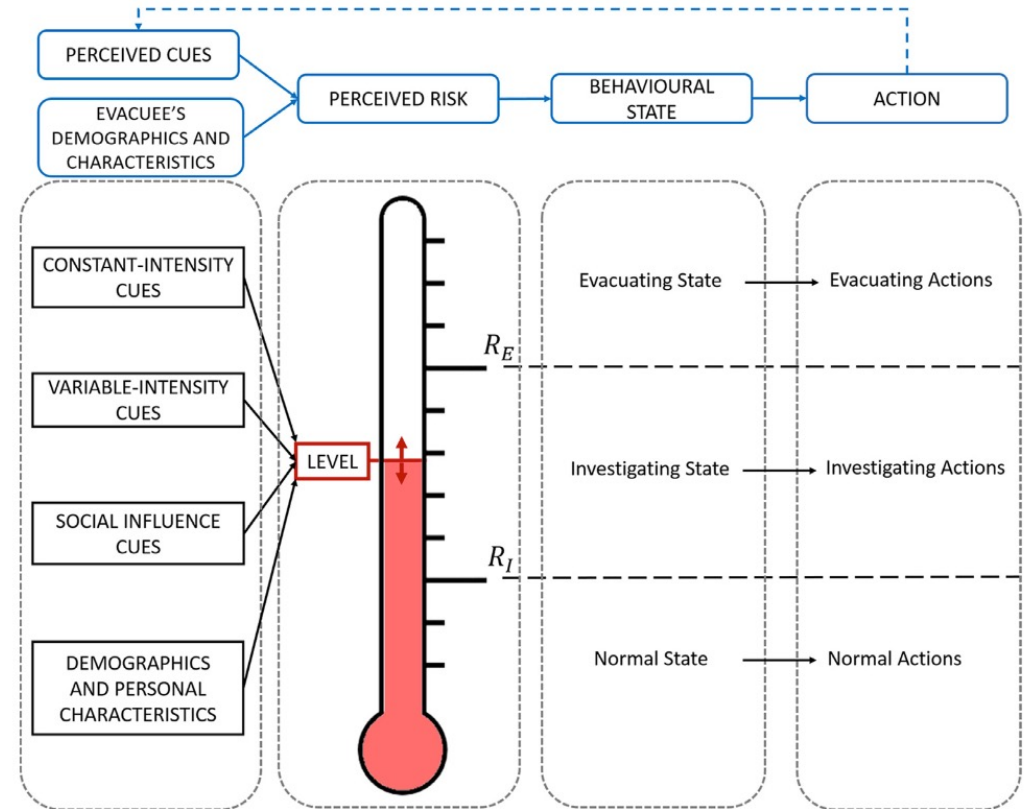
PERCEIVED CUES

EVACUEE'S DEMOGRAPHICS AND CHARACTERISTICS

PERCEIVED RISK

BEHAVIOURAL STATE

ACTION

CONSTANT-INTENSITY CUES

VARIABLE-INTENSITY CUES

SOCIAL INFLUENCE CUES

DEMOGRAPHICS AND PERSONAL CHARACTERISTICS

LEVEL

$R_E$

$R_I$

Evacuating State

Evacuating Actions

Investigating State

Investigating Actions

Normal State

Normal Actions